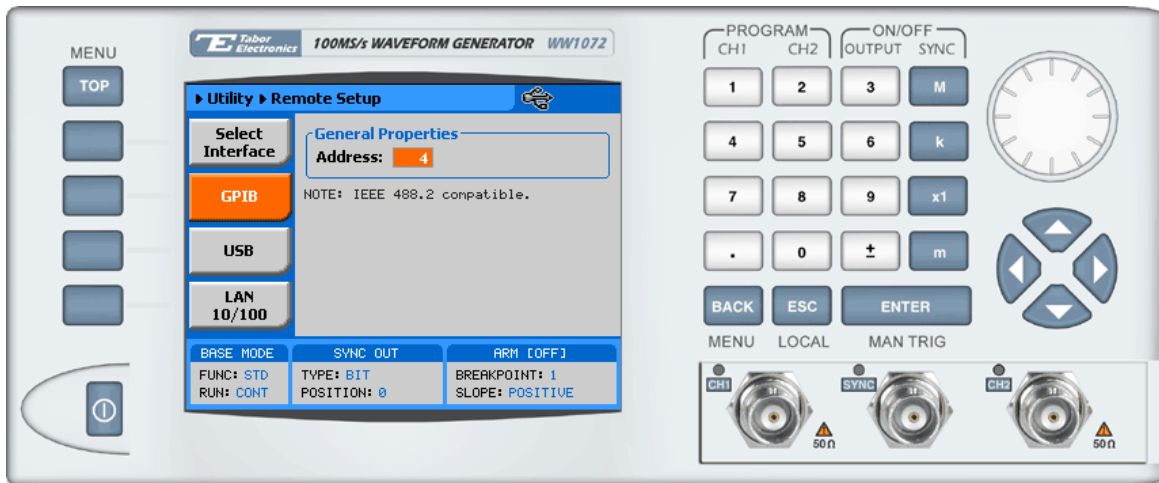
MENU

TOP

Tabor Electronics 100MS/s WAVEFORM GENERATOR WW1072

▸ Utility ▸ Remote Setup

Select Interface

GPIB

USB

LAN 10/100

General Properties

Address: 4

NOTE: IEEE 488.2 compatible.

| BASE MODE | SYNC OUT | ARM [OFF] |
|---|---|---|
| FUNC: STD | TYPE: BIT | BREAKPOINT: 1 |
| RUN: CONT | POSITION: 0 | SLOPE: POSITIVE |

PROGRAM CH1 CH2

ON/OFF OUTPUT SYNC

1 2 3 M

4 5 6 k

7 8 9 x1

. 0 ± m

BACK ESC ENTER

MENU LOCAL MAN TRIG

CH1 SYNC CH2

50Ω 50Ω